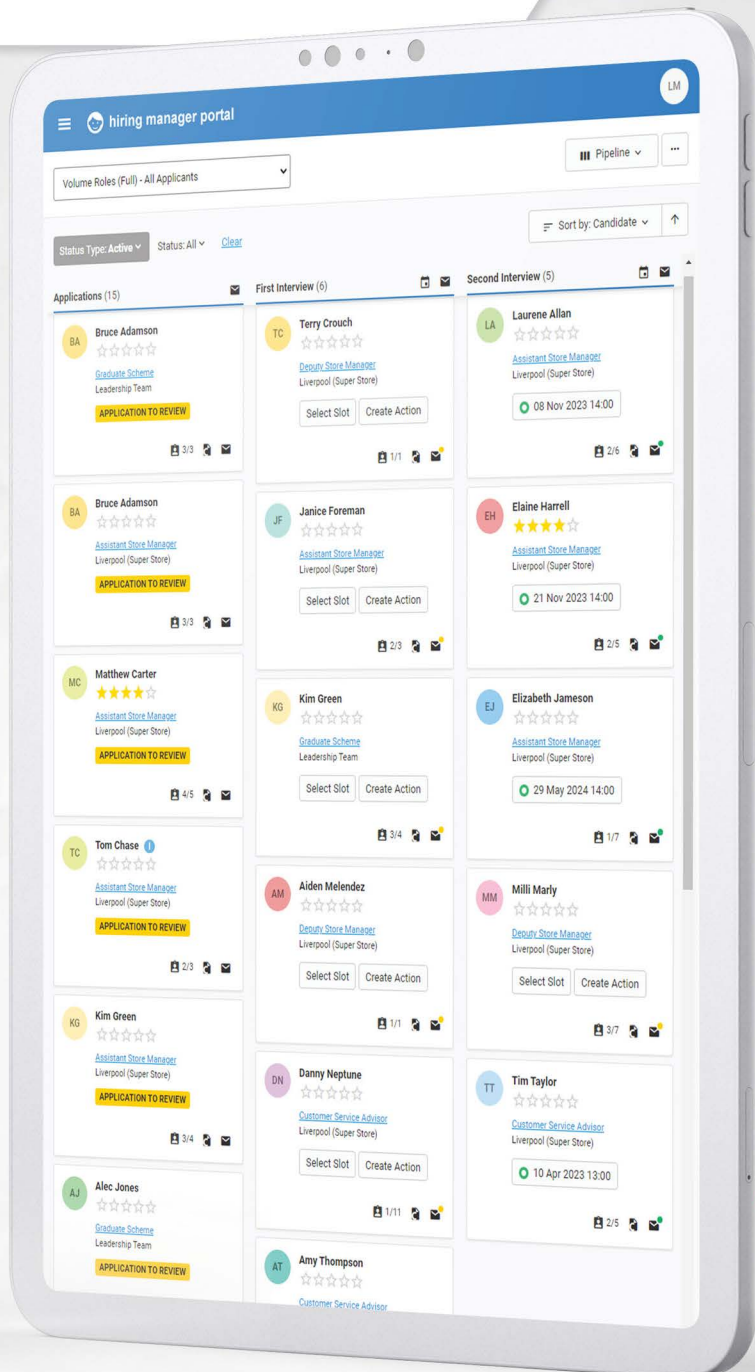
hiring manager portal

LM

Pipeline

...

Volume Roles (Full) - All Applicants

Sort by: Candidate

Status Type: Active

Status: All

Clear

Applications (15)

BA Bruce Adamson
Graduate Scheme
Leadership Team
APPLICATION TO REVIEW
3/3

BA Bruce Adamson
Assistant Store Manager
Liverpool (Super Store)
APPLICATION TO REVIEW
3/3

MC Matthew Carter
Assistant Store Manager
Liverpool (Super Store)
APPLICATION TO REVIEW
4/5

TC Tom Chase
Assistant Store Manager
Liverpool (Super Store)
APPLICATION TO REVIEW
2/3

KG Kim Green
Assistant Store Manager
Liverpool (Super Store)
APPLICATION TO REVIEW
3/4

AJ Alec Jones
Graduate Scheme
Leadership Team
APPLICATION TO REVIEW

First Interview (6)

TC Terry Crouch
Deputy Store Manager
Liverpool (Super Store)
Select Slot
Create Action
1/1

JF Janice Foreman
Assistant Store Manager
Liverpool (Super Store)
Select Slot
Create Action
2/3

KG Kim Green
Graduate Scheme
Leadership Team
Select Slot
Create Action
3/4

AM Aiden Melendez
Deputy Store Manager
Liverpool (Super Store)
Select Slot
Create Action
1/1

DN Danny Neptune
Customer Service Advisor
Liverpool (Super Store)
Select Slot
Create Action
1/11

AT Amy Thompson
Customer Service Advisor

Second Interview (5)

LA Laurene Allan
Assistant Store Manager
Liverpool (Super Store)
08 Nov 2023 14:00
2/6

EH Elaine Harrell
Assistant Store Manager
Liverpool (Super Store)
21 Nov 2023 14:00
2/5

EJ Elizabeth Jameson
Assistant Store Manager
Liverpool (Super Store)
29 May 2024 14:00
1/7

MM Milli Marly
Deputy Store Manager
Liverpool (Super Store)
Select Slot
Create Action
3/7

TT Tim Taylor
Customer Service Advisor
Liverpool (Super Store)
10 Apr 2023 13:00
2/5